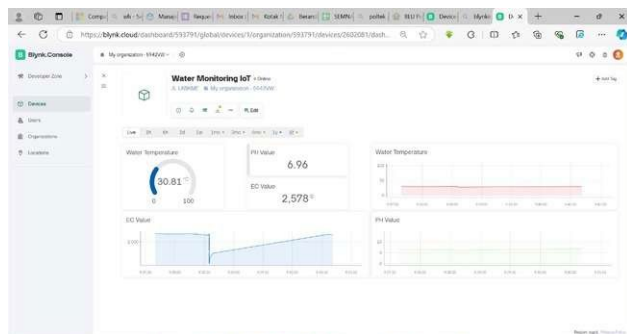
Comp | stk | Manu | Reque | Inbox | Kotak | Beran | SEMN | poltek | REU | Devic | Blynk | D

https://blynk.cloud/dashboard/593791/global/devices/1/organization/593791/devices/2602081/dash...

Blynk.Console

My organization - 5942VW

Developer Zone

Devices

Users

Organizations

Locations

Water Monitoring IoT • Online

LKBKMF  My organization - 5942VW

Edit

Live 1h 6h 1d 1w 1mo 3mo 6mo 1y

Water Temperature

30.81 °C

0

100

PH Value

6.96

EC Value

2,578

Water Temperature

EC Value

PH Value

+ Add Tag